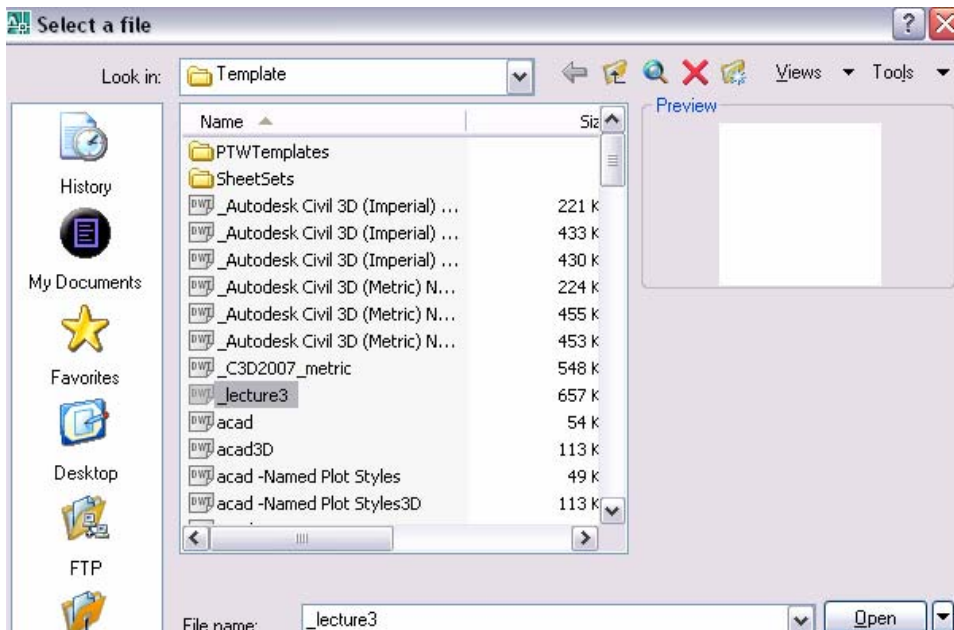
Select a file

Look in: Template

Views ▾ Tools ▾

Preview

History

My Documents

Favorites

Desktop

FTP

| Name | Siz |
|---|---|
| PTWTemplates | |
| SheetSets | |
| _Autodesk Civil 3D (Imperial) ... | 221 K |
| _Autodesk Civil 3D (Imperial) ... | 433 K |
| _Autodesk Civil 3D (Imperial) ... | 430 K |
| _Autodesk Civil 3D (Metric) N... | 224 K |
| _Autodesk Civil 3D (Metric) N... | 455 K |
| _Autodesk Civil 3D (Metric) N... | 453 K |
| _C3D2007_metric | 548 K |
| _lecture3 | 657 K |
| acad | 54 K |
| acad3D | 113 K |
| acad -Named Plot Styles | 49 K |
| acad -Named Plot Styles3D | 113 K |

File name: _lecture3

Open